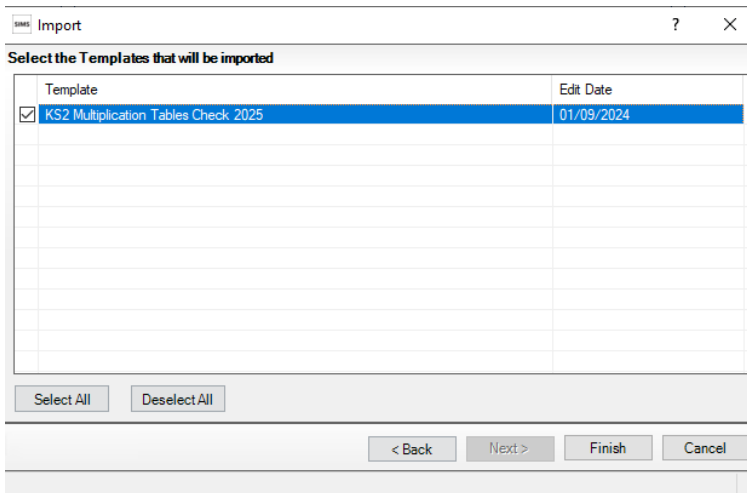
SIMS Import ? ×

Select the Templates that will be imported

| | Template | Edit Date |
|---|---|---|
| ☑ | KS2 Multiplication Tables Check 2025 | 01/09/2024 |

Select All Deselect All

< Back Next > Finish Cancel